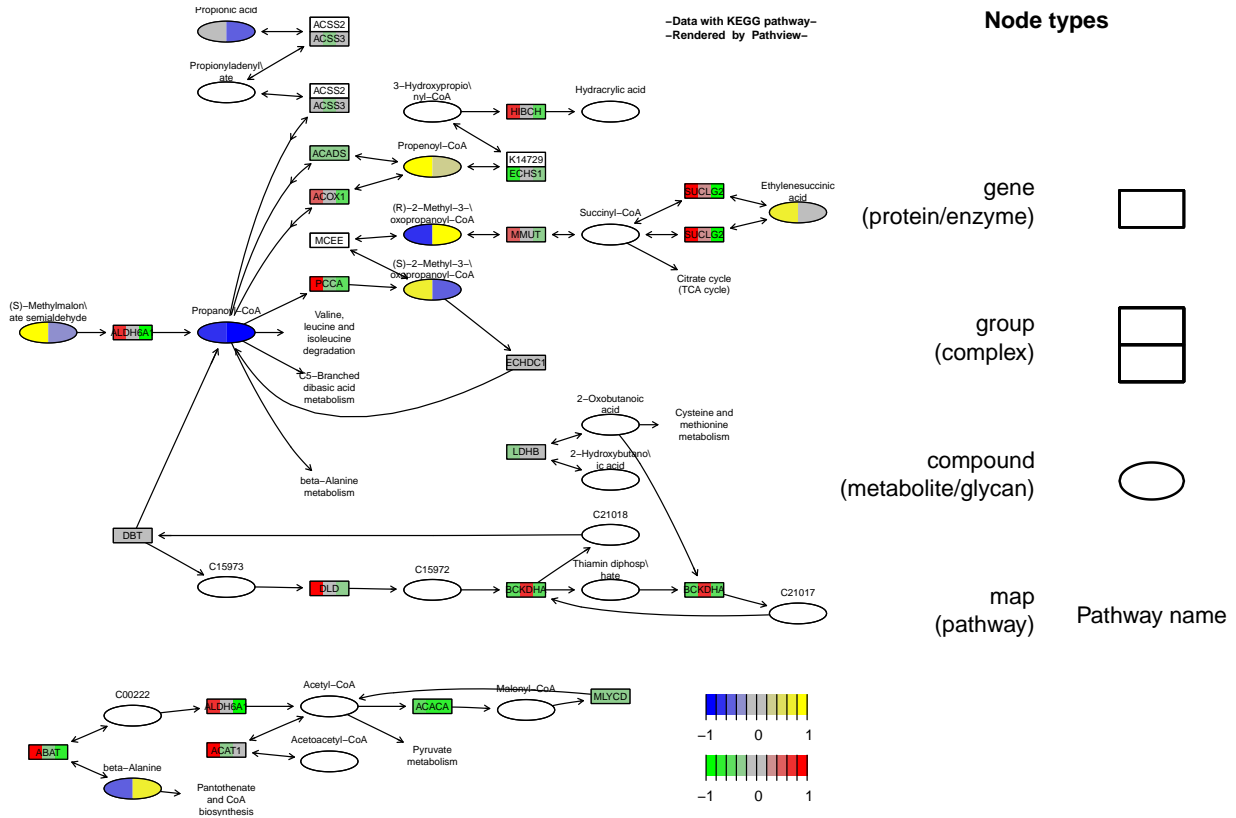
Propionic acid

ACSS2
ACSS3

Propionyladenyl\ate

ACSS2
ACSS3

–Data with KEGG pathway–
–Rendered by Pathview–

Node types

3–Hydroxypropio\nyl–CoA

HIBCH

Hydracrylic acid

ACADS

Propenoyl–CoA

K14729
ECHS1

ACOX1

SUCLG2

Ethylenesuccinic acid

(R)–2–Methyl–3–\oxopropanoyl–CoA

MCEE

MMUT

Succinyl–CoA

SUCLG2

(S)–2–Methyl–3–\oxopropanoyl–CoA

Citrate cycle (TCA cycle)

PCCA

(S)–Methylmalon\ate semialdehyde

ALDH6A

Propanoyl–CoA

Valine, leucine and isoleucine degradation

ECHDC1

C5–Branched dibasic acid metabolism

2–Oxobutanoic acid

Cysteine and methionine metabolism

LDHB

2–Hydroxybutano\ic acid

beta–Alanine metabolism

gene
(protein/enzyme)

group
(complex)

compound
(metabolite/glycan)

C21018

DBT

C15973

C15972

Thiamin diphosp\hate

DLD

BCKDHA

BCKDHA

C21017

map
(pathway)

Pathway name

C00222

Acetyl–CoA

Malonyl–CoA

MLYCD

ALDH6A

ACACA

ACAT1

Acetoacetyl–CoA

Pyruvate metabolism

ABAT

beta–Alanine

Pantothenate and CoA biosynthesis

–1 0 1

–1 0 1